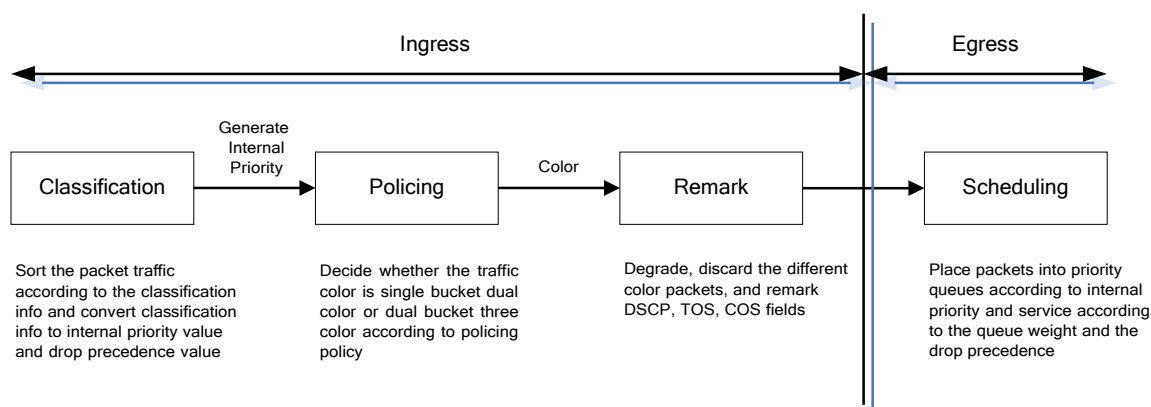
Ingress

Egress

Classification

Generate Internal Priority

Policing

Color

Remark

Scheduling

Sort the packet traffic according to the classification info and convert classification info to internal priority value and drop precedence value

Decide whether the traffic color is single bucket dual color or dual bucket three color according to policing policy

Degrade, discard the different color packets, and remark DSCP, TOS, COS fields

Place packets into priority queues according to internal priority and service according to the queue weight and the drop precedence